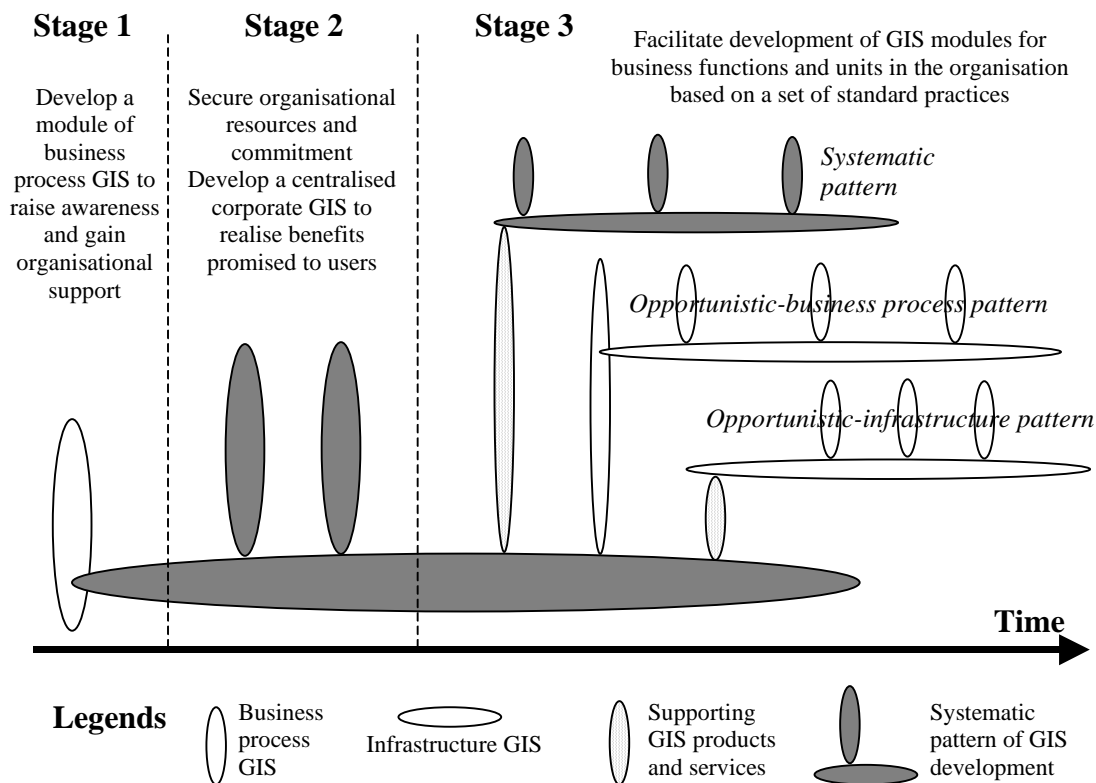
Stage 1

Develop a module of business process GIS to raise awareness and gain organisational support

Stage 2

Secure organisational resources and commitment
Develop a centralised corporate GIS to realise benefits promised to users

Stage 3

Facilitate development of GIS modules for business functions and units in the organisation based on a set of standard practices

*Systematic pattern*

*Opportunistic-business process pattern*

*Opportunistic-infrastructure pattern*

Time

Legends

Business process GIS

Infrastructure GIS

Supporting GIS products and services

Systematic pattern of GIS development